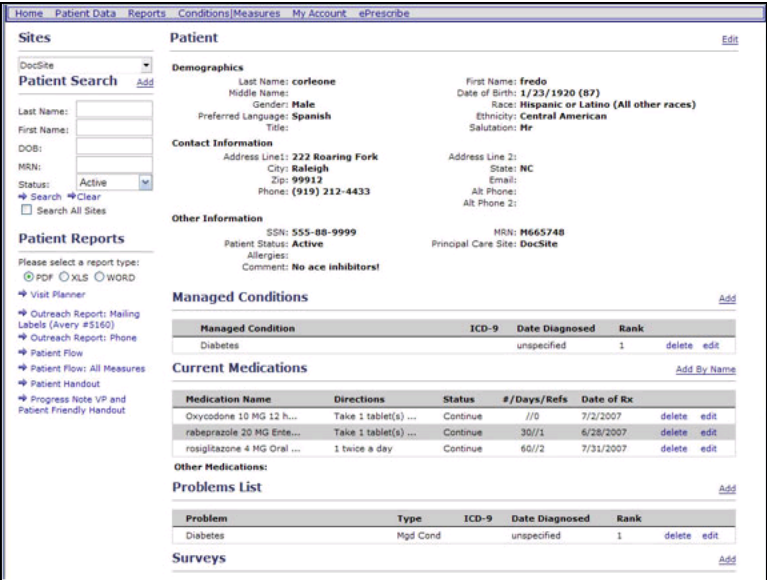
Home Patient Data Reports Conditions|Measures My Account ePrescribe

Sites

DocSite

Patient Search Add

Last Name:
First Name:
DOB:
MRN:
Status: Active
→ Search →Clear
Search All Sites

Patient Reports

Please select a report type:
PDF XLS WORD

→ Visit Planner
→ Outreach Report: Mailing Labels (Avery #5160)
→ Outreach Report: Phone
→ Patient Flow
→ Patient Flow: All Measures
→ Patient Handout
→ Progress Note VP and Patient Friendly Handout

Patient Edit

Demographics

Last Name: corleone
Middle Name:
Gender: Male
Preferred Language: Spanish
Title:

First Name: fredo
Date of Birth: 1/23/1920 (87)
Race: Hispanic or Latino (All other races)
Ethnicity: Central American
Salutation: Mr

Contact Information

Address Line1: 222 Roaring Fork
City: Raleigh
Zip: 99912
Phone: (919) 212-4433

Address Line 2:
State: NC
Email:
Alt Phone:
Alt Phone 2:

Other Information

SSN: 555-88-9999
Patient Status: Active
Allergies:
Comment: No ace inhibitors!

MRN: M665748
Principal Care Site: DocSite

Managed Conditions Add

| Managed Condition | ICD-9 | Date Diagnosed | Rank | | |
|---|---|---|---|---|---|
| Diabetes | | unspecified | 1 | delete | edit |

Current Medications Add By Name

| Medication Name | Directions | Status | #/Days/Refs | Date of Rx | | |
|---|---|---|---|---|---|---|
| Oxycodone 10 MG 12 h... | Take 1 tablet(s) ... | Continue | //0 | 7/2/2007 | delete | edit |
| rabeprazole 20 MG Ente... | Take 1 tablet(s) ... | Continue | 30//1 | 6/28/2007 | delete | edit |
| rosiglitazone 4 MG Oral ... | 1 twice a day | Continue | 60//2 | 7/31/2007 | delete | edit |

Other Medications:

Problems List Add

| Problem | Type | ICD-9 | Date Diagnosed | Rank | | |
|---|---|---|---|---|---|---|
| Diabetes | Mgd Cond | | unspecified | 1 | delete | edit |

Surveys Add